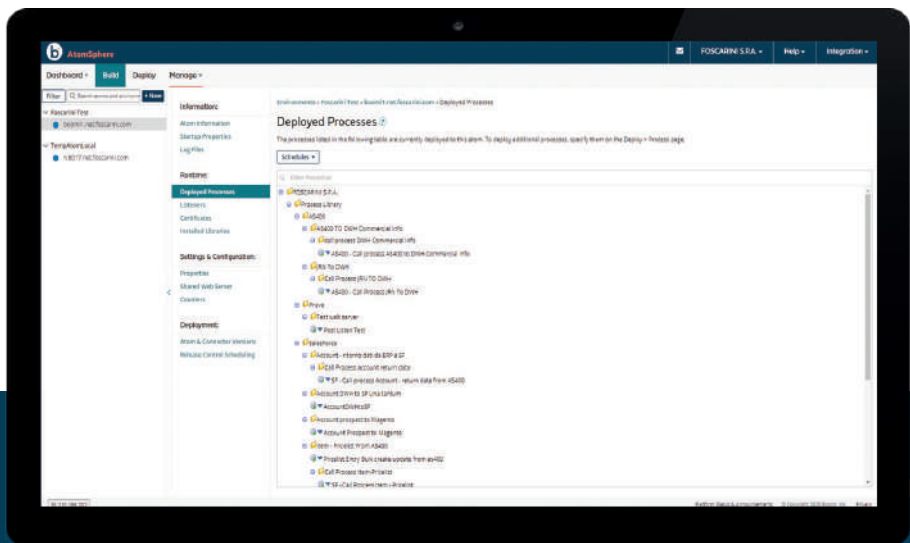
AtomSphere

FOSCARINI S.P.A. ▾ Help ▾ Integration ▾

Dashboard ▾ Build Deploy Manage ▾

Filter Search atoms and groups + New

Foscarini Test
boomi1.net.foscarini.com

TempAtomLocal
vm017.net.foscarini.com

Information:
Atom Information
Startup Properties
Log Files

Runtime:
Deployed Processes
Listeners
Certificates
Installed Libraries

Settings & Configuration:
Properties
Shared Web Server
Counters

Deployment:
Atom & Connector Versions
Release Control Scheduling

Environments » Foscarini Test » boomi1.net.foscarini.com » Deployed Processes

Deployed Processes

The processes listed in the following table are currently deployed to this atom. To deploy additional processes, specify them on the Deploy » Process page.

Schedules ▾

Filter Processes

FOSCARINI S.P.A.
Process Library
AS400
AS400 TO DWH Commercial Info
Call process DWH Commercial Info
AS400 - Call process AS400 to DWH Commercial Info
Kits To DWH
Call Process JKIT TO DWH
AS400 - Call Process JKit To DWH
Prove
Test web server
Post Listen Test
Salesforce
Account - Inform dati da ERP a SF
Call Process account return data
SF - Call process Account - return data from AS400
Account DWH to SF Una Tantum
Account DWH to SF
Account prospect to Magento
Account Prospect to Magento
Item - Pricelist from AS400
Pricelist Entry Bulk create update from as400
Call Process Item-Pricelist
SF - Call Process Item - Pricelist

Platform Status & Announcements © Copyright 2016 Boomi, Inc. Privacy